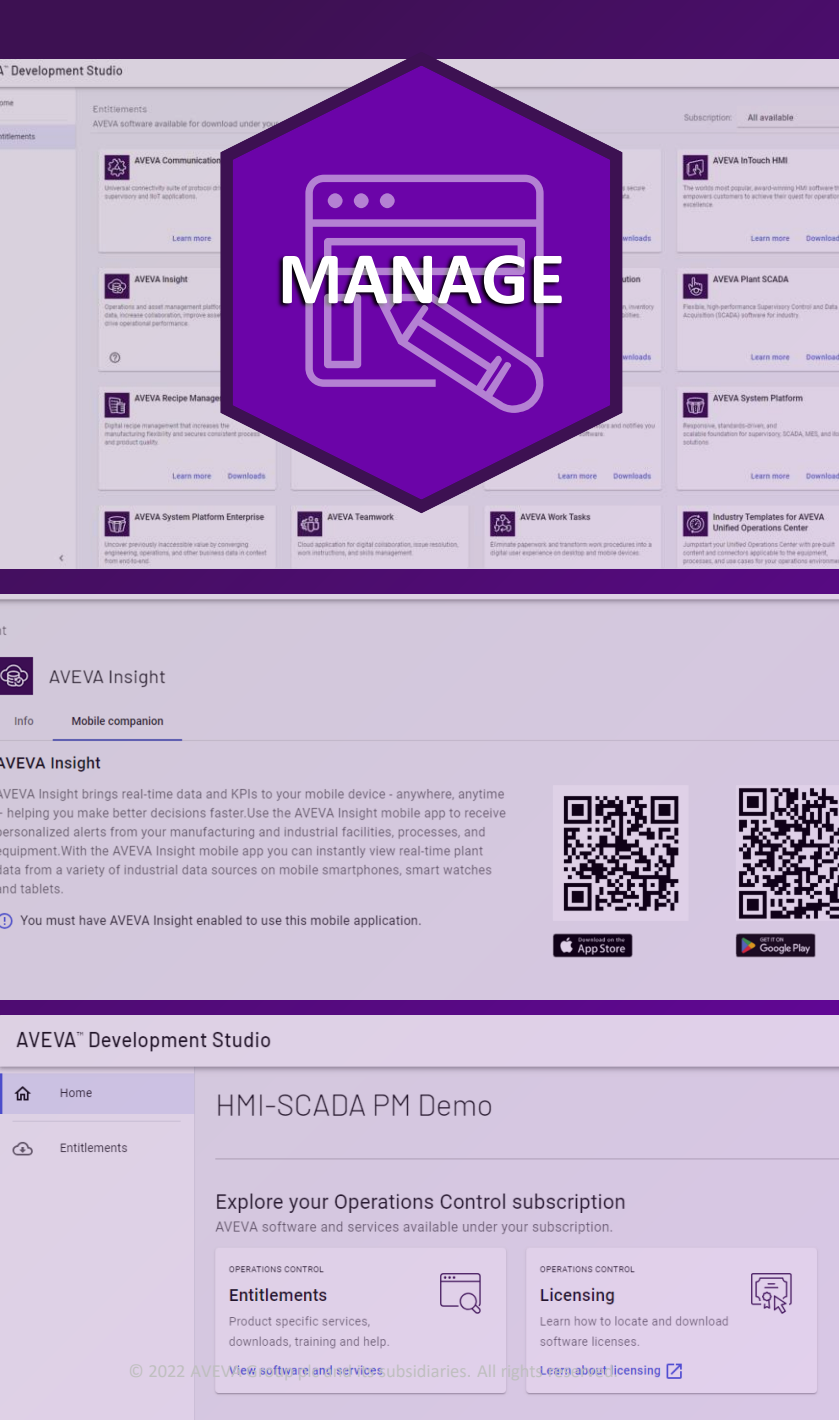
A™ Development Studio

ome

ntitlements

Entitlements

AVEVA software available for download under your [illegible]

Subscription: All available

AVEVA Communication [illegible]

Universal connectivity suite of protocol dri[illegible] supervisory and IIoT applications.

Learn more

AVEVA InTouch HMI

The worlds most popular, award-winning HMI software th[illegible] empowers customers to achieve their quest for operatio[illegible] excellence.

Learn more Downlo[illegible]

AVEVA Insight

Operations and asset management platfo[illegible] data, increase collaboration, improve asse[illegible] drive operational performance.

AVEVA Plant SCADA

Flexible, high-performance Supervisory Control and Data Acquisition (SCADA) software for industry.

Learn more Downlo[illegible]

AVEVA Recipe Manage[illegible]

Digital recipe management that increases the manufacturing flexibility and secures consistent process and product quality.

Learn more Downloads

AVEVA System Platform

Responsive, standards-driven, and scalable foundation for supervisory, SCADA, MES, and IIo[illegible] solutions

Learn more Downlo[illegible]

Learn more Downloads

AVEVA System Platform Enterprise

Uncover previously inaccessible value by converging engineering, operations, and other business data in context from end-to-end.

AVEVA Teamwork

Cloud application for digital collaboration, issue resolution, work instructions, and skills management.

AVEVA Work Tasks

Eliminate paperwork and transform work procedures into a digital user experience on desktop and mobile devices.

Industry Templates for AVEVA Unified Operations Center

Jumpstart your Unified Operations Center with pre-built content and connectors applicable to the equipment, processes, and use cases for your operations environ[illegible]

MANAGE

AVEVA Insight

Info Mobile companion

AVEVA Insight

AVEVA Insight brings real-time data and KPIs to your mobile device - anywhere, anytime - helping you make better decisions faster.Use the AVEVA Insight mobile app to receive personalized alerts from your manufacturing and industrial facilities, processes, and equipment.With the AVEVA Insight mobile app you can instantly view real-time plant data from a variety of industrial data sources on mobile smartphones, smart watches and tablets.

You must have AVEVA Insight enabled to use this mobile application.

Download on the App Store

GET IT ON Google Play

AVEVA™ Development Studio

Home

Entitlements

HMI-SCADA PM Demo

Explore your Operations Control subscription

AVEVA software and services available under your subscription.

OPERATIONS CONTROL

Entitlements

Product specific services, downloads, training and help.

View software and services

OPERATIONS CONTROL

Licensing

Learn how to locate and download software licenses.

Learn about licensing

© 2022 AVEVA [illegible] subsidiaries. All rights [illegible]